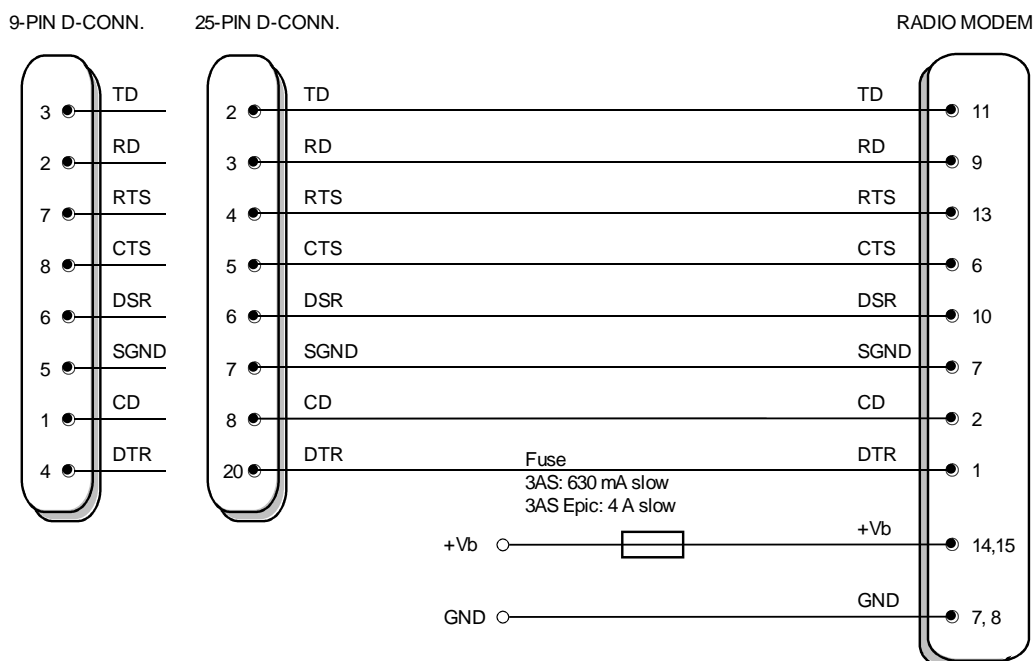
9-PIN D-CONN.
25-PIN D-CONN.
RADIO MODEM

3 TD
2 RD
7 RTS
8 CTS
6 DSR
5 SGND
1 CD
4 DTR

2 TD
3 RD
4 RTS
5 CTS
6 DSR
7 SGND
8 CD
20 DTR

TD 11
RD 9
RTS 13
CTS 6
DSR 10
SGND 7
CD 2
DTR 1

Fuse
3AS: 630 mA slow
3AS Epic: 4 A slow

+Vb
+Vb 14,15

GND
GND 7, 8